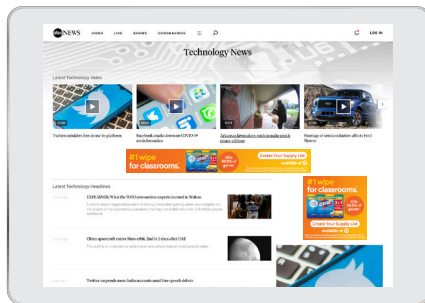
abcNEWS VIDEO LIVE SHOWS CORONAVIRUS LOG IN

Technology News

Latest Technology Video

Twitter considers fees to use its platform

Facebook cracks down on COVID-19 misinformation

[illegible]

Shortage of semiconductors affects Ford Motors

#1 wipe for classrooms. Create Your Supply List

Latest Technology Headlines

EXPLAINER: What the WHO coronavirus experts learned in Wuhan

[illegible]

China spacecraft enters Mars orbit, 2nd in 2 days after UAE

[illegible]

Twitter suspends more fake accounts amid free speech debate

#1 wipe for classrooms. Create Your Supply List